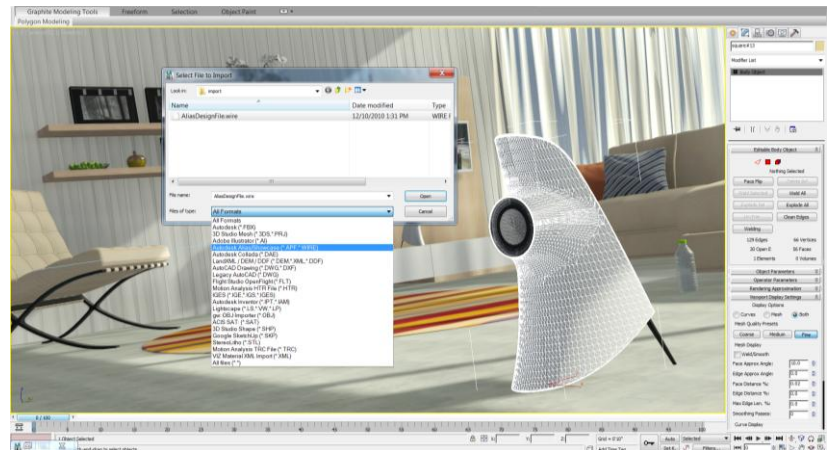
Graphite Modeling Tools Freeform Selection Object Paint
Polygon Modeling

Select File to Import
Look in: import
Name
Date modified
Type
AliasDesignFile.wire
12/10/2010 1:31 PM
WIRE
File name: AliasDesignFile.wire
Open
Files of type: All Formats
Cancel
All Formats
Autodesk (*.FBX)
3D Studio Mesh (*.3DS,*.PRJ)
Adobe Illustrator (*.AI)
Autodesk Alias/Showcase (*.APF,*.WIRE)
Autodesk Collada (*.DAE)
LandXML / DEM / DDF (*.DEM,*.XML,*.DDF)
AutoCAD Drawing (*.DWG,*.DXF)
Legacy AutoCAD (*.DWG)
Flight Studio OpenFlight (*.FLT)
Motion Analysis HTR File (*.HTR)
IGES (*.IGE,*.IGS,*.IGES)
Autodesk Inventor (*.IPT,*.IAM)
Lightscape (*.LS,*.VW,*.LP)
gw::OBJ-Importer (*.OBJ)
ACIS SAT (*.SAT)
3D Studio Shape (*.SHP)
Google SketchUp (*.SKP)
StereoLitho (*.STL)
Motion Analysis TRC File (*.TRC)
VIZ Material XML Import (*.XML)
All files (*.*)

Modifier List
Body Object
Editable Body Object
Nothing Selected
Face Flip
Weld All
Explode All
Clean Edges
Welding
129 Edges
46 Vertices
30 Open E
50 Faces
1 Elements
0 Volumes
Object Parameters
Operator Parameters
Rendering Approximation
Viewport Display Settings
Display Options
Curves
Mesh
Both
Mesh Quality Presets
Coarse
Medium
Fine
Mesh Display
Weld/Smooth
Face Approx Angle:
Edge Approx Angle:
Face Distance %:
Edge Distance %:
Max Edge Len. %:
Smoothing Passes:
Curve Display

0 / 100
1 Object Selected
Grid = 0'10"
Auto
Selected
Set K.
Filters...
Add Time Tag